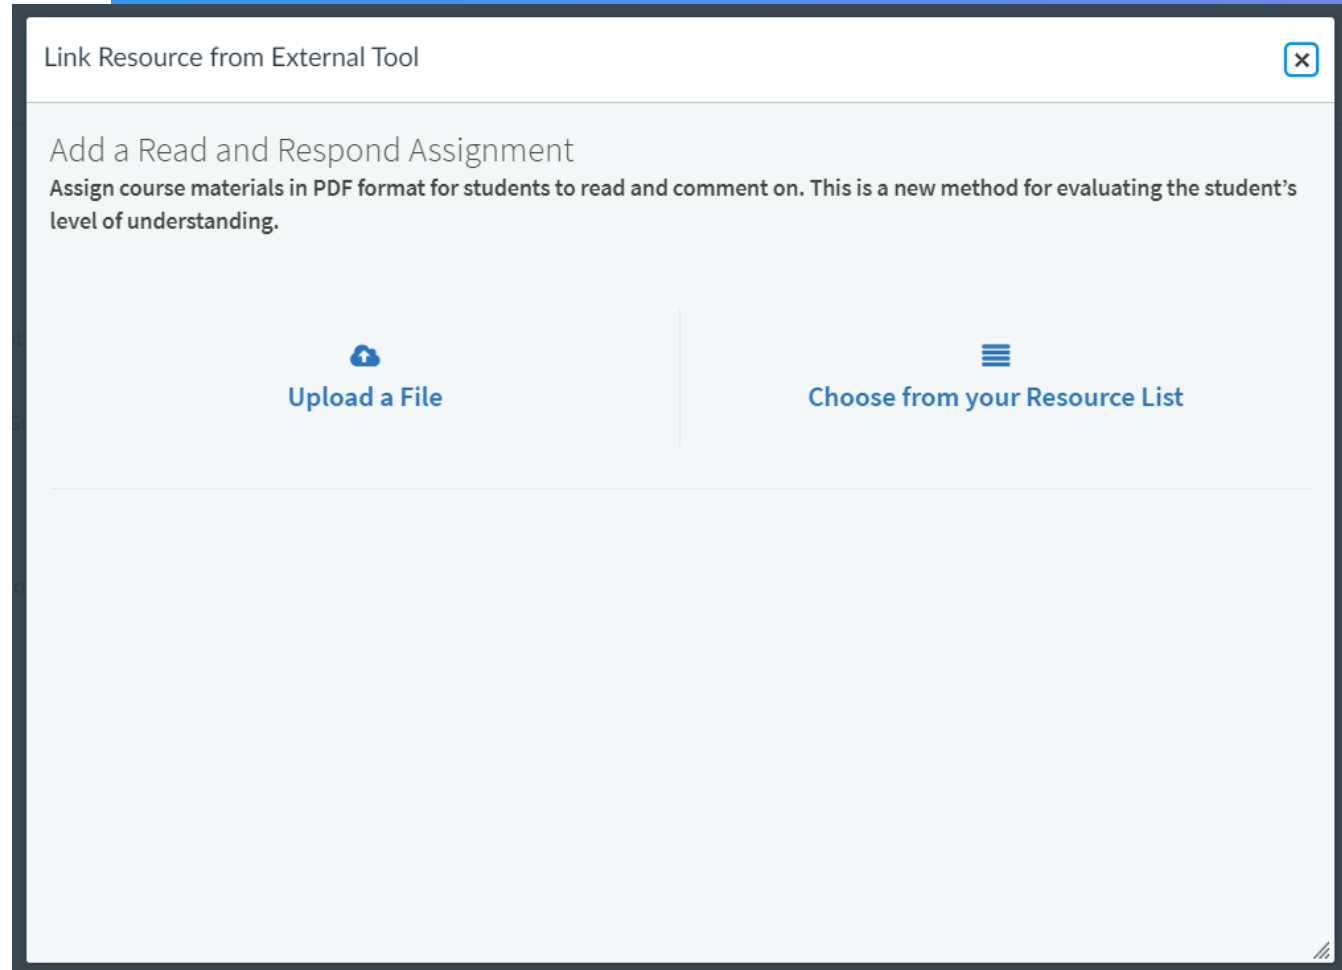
Link Resource from External Tool

×

Add a Read and Respond Assignment

Assign course materials in PDF format for students to read and comment on. This is a new method for evaluating the student's level of understanding.

Upload a File

Choose from your Resource List